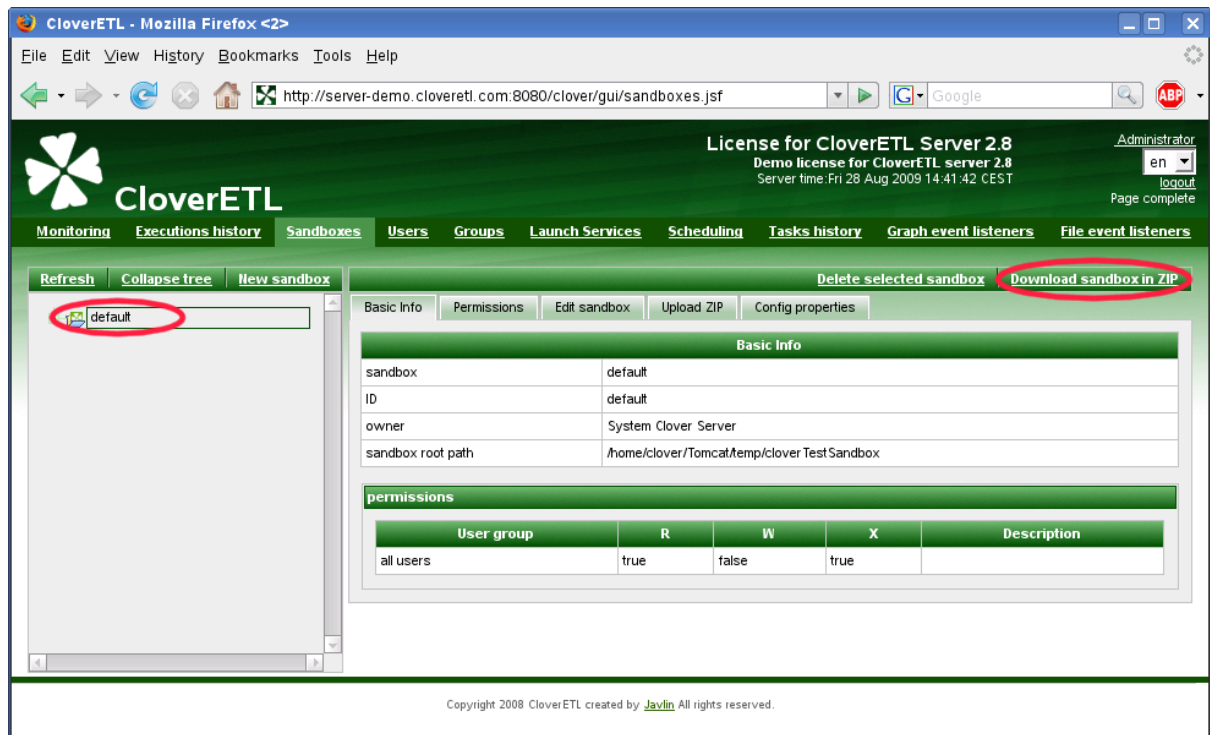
CloverETL - Mozilla Firefox <2>

File Edit View History Bookmarks Tools Help

http://server-demo.cloveretl.com:8080/clover/gui/sandboxes.jsf

Google

ABP

CloverETL

License for CloverETL Server 2.8
Demo license for CloverETL server 2.8
Server time:Fri 28 Aug 2009 14:41:42 CEST

Administrator
en
logout
Page complete

Monitoring Executions history Sandboxes Users Groups Launch Services Scheduling Tasks history Graph event listeners File event listeners

Refresh Collapse tree New sandbox

default

Delete selected sandbox Download sandbox in ZIP

Basic Info Permissions Edit sandbox Upload ZIP Config properties

| Basic Info | |
|---|---|
| sandbox | default |
| ID | default |
| owner | System Clover Server |
| sandbox root path | /home/clover/Tomcat/temp/cloverTestSandbox |

permissions

| User group | R | W | X | Description |
|---|---|---|---|---|
| all users | true | false | true | |

Copyright 2008 CloverETL created by Javlin All rights reserved.